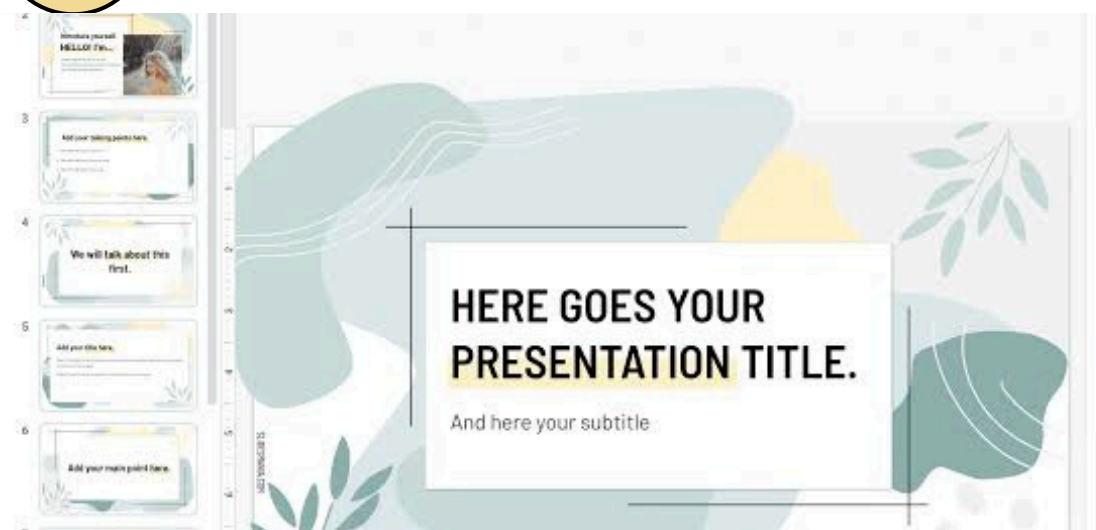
2
Introduce yourself
HELLO! I'm...

3
Add your talking points here.

4
We will talk about this first.

5
Add your title here.

6
Add your main point here.

HERE GOES YOUR PRESENTATION TITLE.

And here your subtitle

SLIDESMANIA.COM